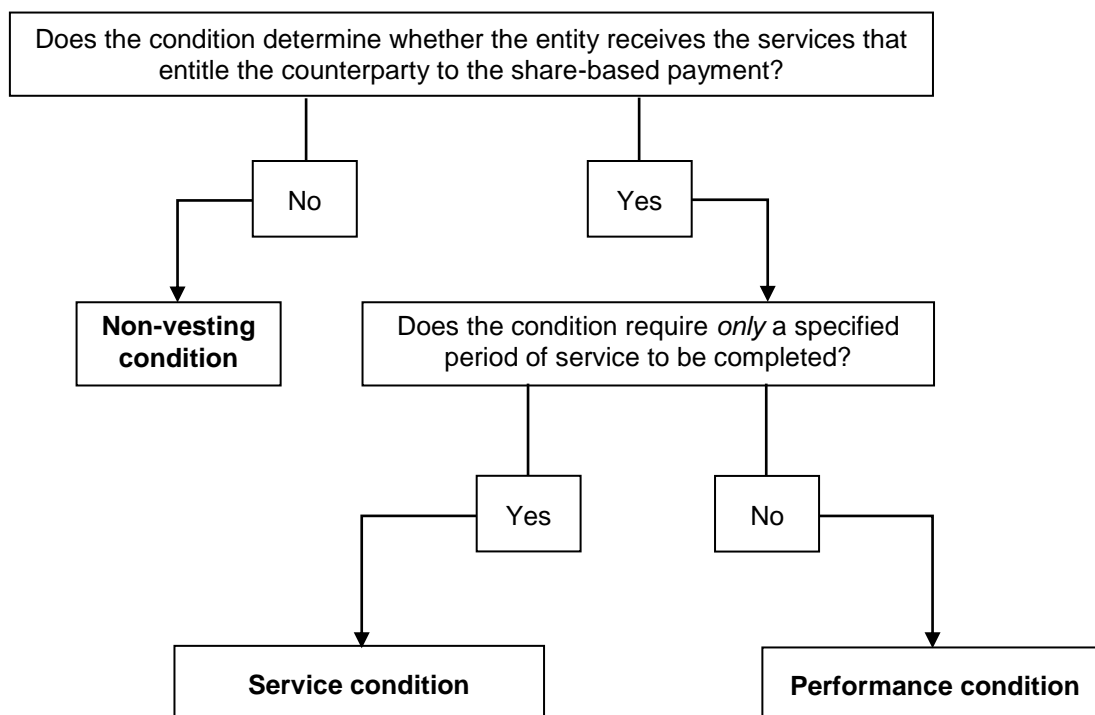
Does the condition determine whether the entity receives the services that entitle the counterparty to the share-based payment?

No

Yes

Non-vesting condition

Does the condition require only a specified period of service to be completed?

Yes

No

Service condition

Performance condition